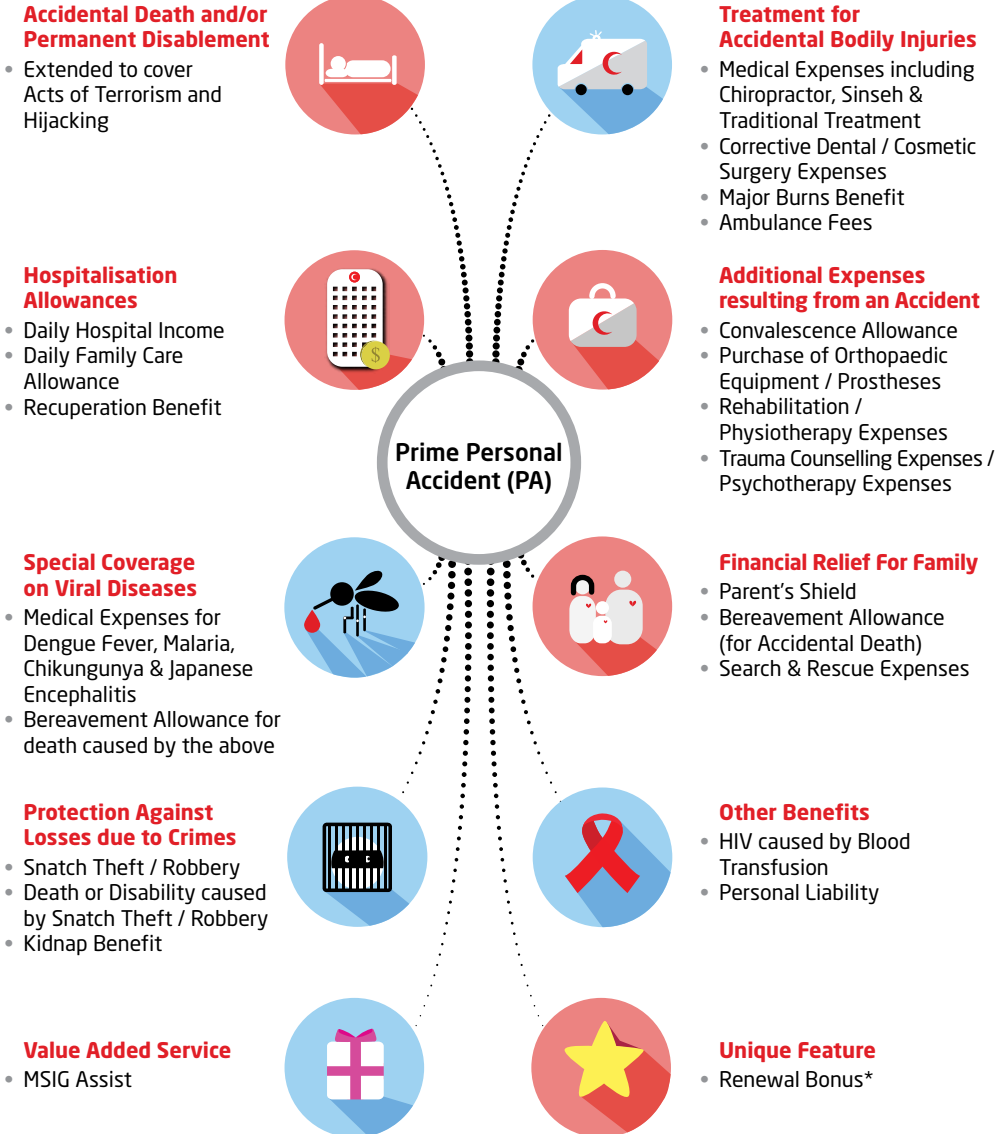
Accidental Death and/or Permanent Disablement
• Extended to cover Acts of Terrorism and Hijacking

Treatment for Accidental Bodily Injuries
• Medical Expenses including Chiropractor, Sinseh & Traditional Treatment
• Corrective Dental / Cosmetic Surgery Expenses
• Major Burns Benefit
• Ambulance Fees

Hospitalisation Allowances
• Daily Hospital Income
• Daily Family Care Allowance
• Recuperation Benefit

Additional Expenses resulting from an Accident
• Convalescence Allowance
• Purchase of Orthopaedic Equipment / Prostheses
• Rehabilitation / Physiotherapy Expenses
• Trauma Counselling Expenses / Psychotherapy Expenses

Prime Personal Accident (PA)

Special Coverage on Viral Diseases
• Medical Expenses for Dengue Fever, Malaria, Chikungunya & Japanese Encephalitis
• Bereavement Allowance for death caused by the above

Financial Relief For Family
• Parent's Shield
• Bereavement Allowance (for Accidental Death)
• Search & Rescue Expenses

Protection Against Losses due to Crimes
• Snatch Theft / Robbery
• Death or Disability caused by Snatch Theft / Robbery
• Kidnap Benefit

Other Benefits
• HIV caused by Blood Transfusion
• Personal Liability

Value Added Service
• MSIG Assist

Unique Feature
• Renewal Bonus*